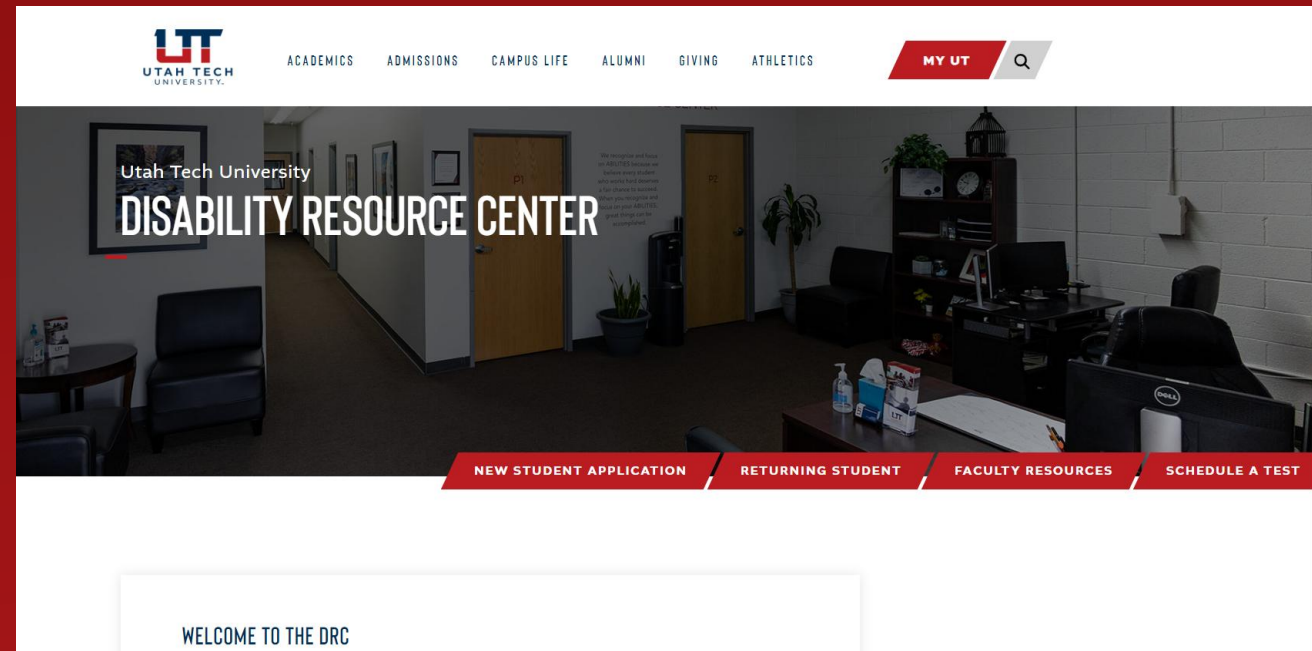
UTAH TECH UNIVERSITY

ACADEMICS ADMISSIONS CAMPUS LIFE ALUMNI GIVING ATHLETICS

MY UT

Utah Tech University
DISABILITY RESOURCE CENTER

NEW STUDENT APPLICATION
RETURNING STUDENT
FACULTY RESOURCES
SCHEDULE A TEST

WELCOME TO THE DRC